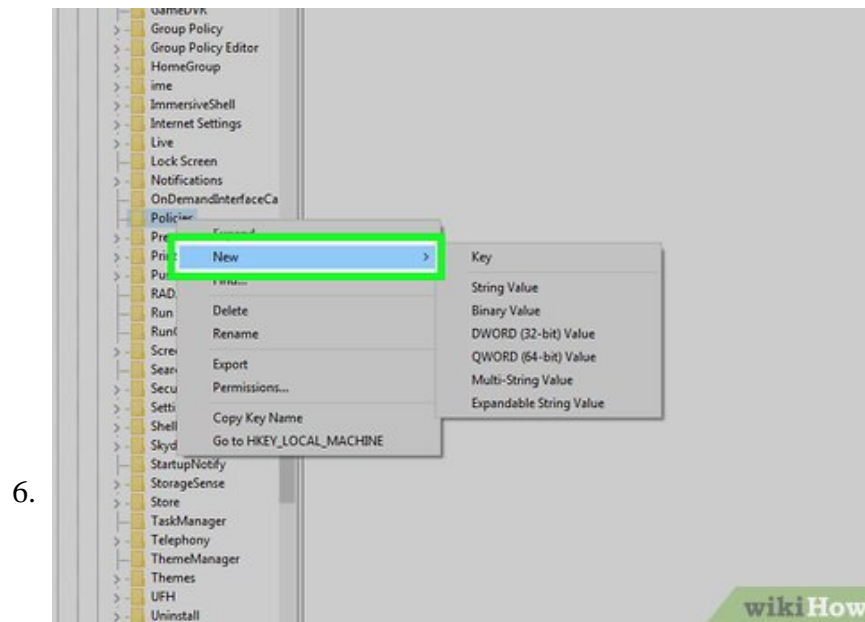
6.

GameDVR
Group Policy
Group Policy Editor
HomeGroup
ime
ImmersiveShell
Internet Settings
Live
Lock Screen
Notifications
OnDemandInterfaceCa
Policies
Pre
Prin
Pus
RAD
Run
Run
Scre
Sear
Secu
Setti
Shell
Skyd
StartupNotify
StorageSense
Store
TaskManager
Telephony
ThemeManager
Themes
UFH
Uninstall

Expand
New >
Find...
Delete
Rename
Export
Permissions...
Copy Key Name
Go to HKEY_LOCAL_MACHINE

Key
String Value
Binary Value
DWORD (32-bit) Value
QWORD (64-bit) Value
Multi-String Value
Expandable String Value

wikiHow